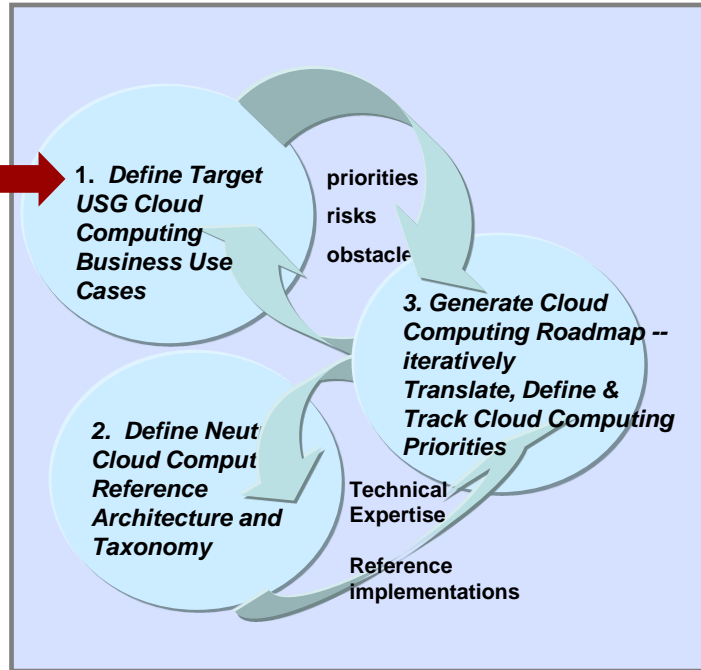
1. *Define Target USG Cloud Computing Business Use Cases*

priorities

risks

obstacle

3. *Generate Cloud Computing Roadmap -- iteratively Translate, Define & Track Cloud Computing Priorities*

2. *Define Neut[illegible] Cloud Comput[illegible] Reference Architecture and Taxonomy*

Technical Expertise

Reference implementations